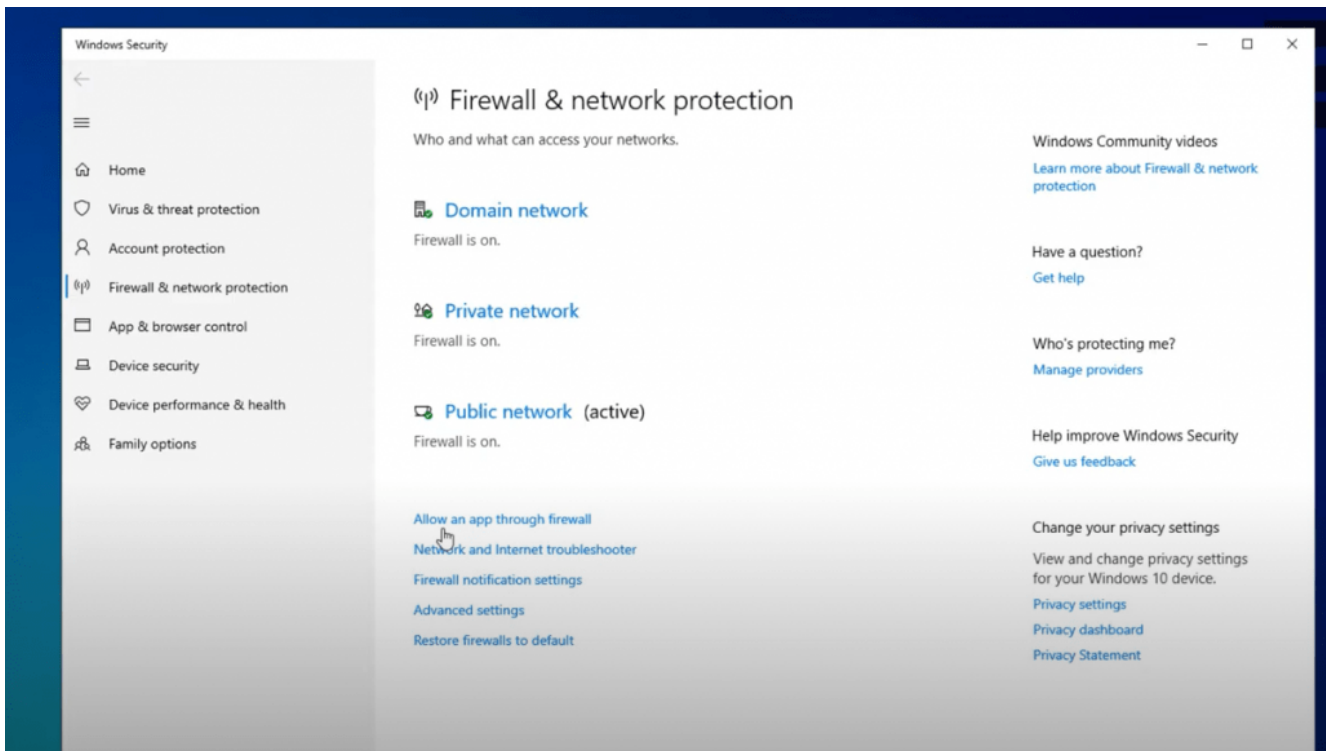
Windows Security

Home
Virus & threat protection
Account protection
Firewall & network protection
App & browser control
Device security
Device performance & health
Family options

Firewall & network protection

Who and what can access your networks.

Domain network
Firewall is on.

Private network
Firewall is on.

Public network (active)
Firewall is on.

Allow an app through firewall
Network and Internet troubleshooter
Firewall notification settings
Advanced settings
Restore firewalls to default

Windows Community videos
Learn more about Firewall & network protection

Have a question?
Get help

Who's protecting me?
Manage providers

Help improve Windows Security
Give us feedback

Change your privacy settings
View and change privacy settings for your Windows 10 device.
Privacy settings
Privacy dashboard
Privacy Statement